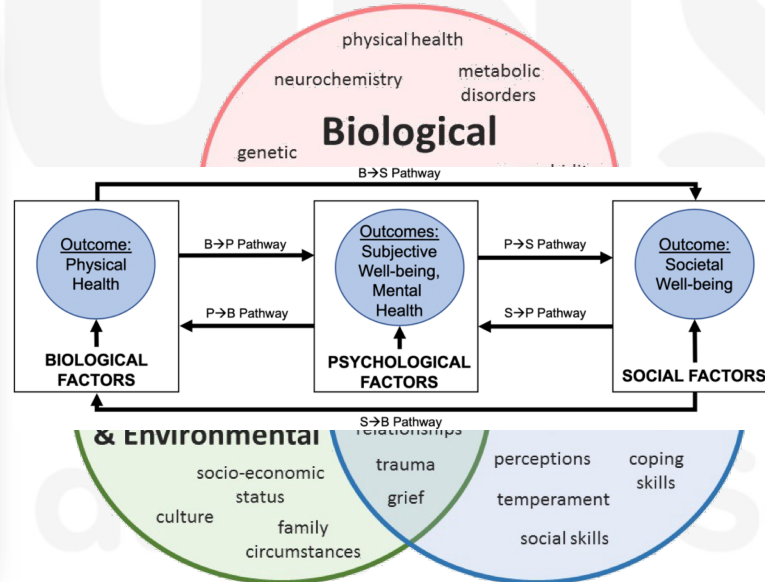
physical health

neurochemistry

metabolic disorders

Biological

genetic

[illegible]

B→S Pathway

Outcome:
Physical Health

BIOLOGICAL FACTORS

B→P Pathway

P→B Pathway

Outcomes:
Subjective Well-being, Mental Health

PSYCHOLOGICAL FACTORS

P→S Pathway

S→P Pathway

Outcome:
Societal Well-being

SOCIAL FACTORS

S→B Pathway

& Environmental

relationships

trauma

grief

socio-economic status

culture

family circumstances

perceptions

coping skills

temperament

social skills